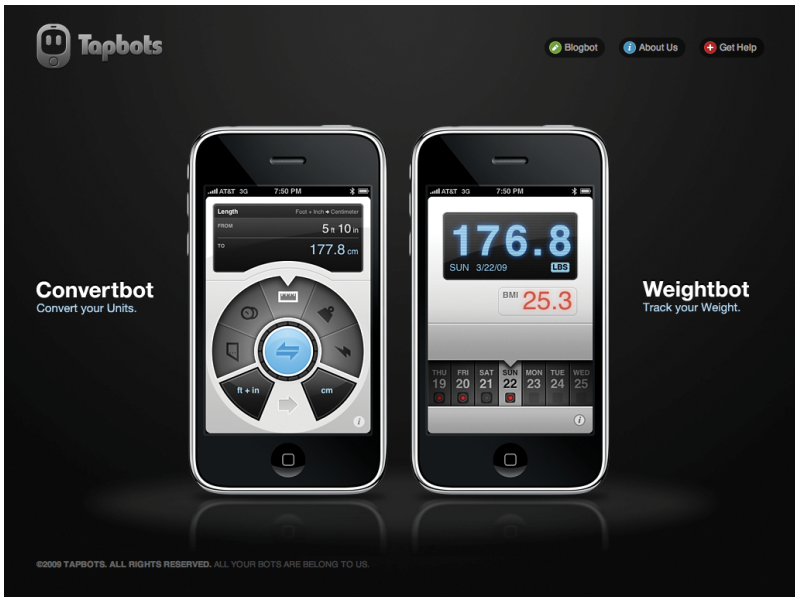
Tapbots

Blogbot
About Us
Get Help

Convertbot
Convert your Units.

AT&T 3G 7:50 PM
Length
Foot + Inch ▸ Centimeter
FROM
5 ft 10 in
TO
177.8 cm
ft + in
cm
i

AT&T 3G 7:50 PM
176.8
SUN 3/22/09
LBS
BMI
25.3

| THU | FRI | SAT | SUN | MON | TUE | WED |
|---|---|---|---|---|---|---|
| 19 | 20 | 21 | 22 | 23 | 24 | 25 |

i

Weightbot
Track your Weight.

©2009 TAPBOTS. ALL RIGHTS RESERVED. ALL YOUR BOTS ARE BELONG TO US.